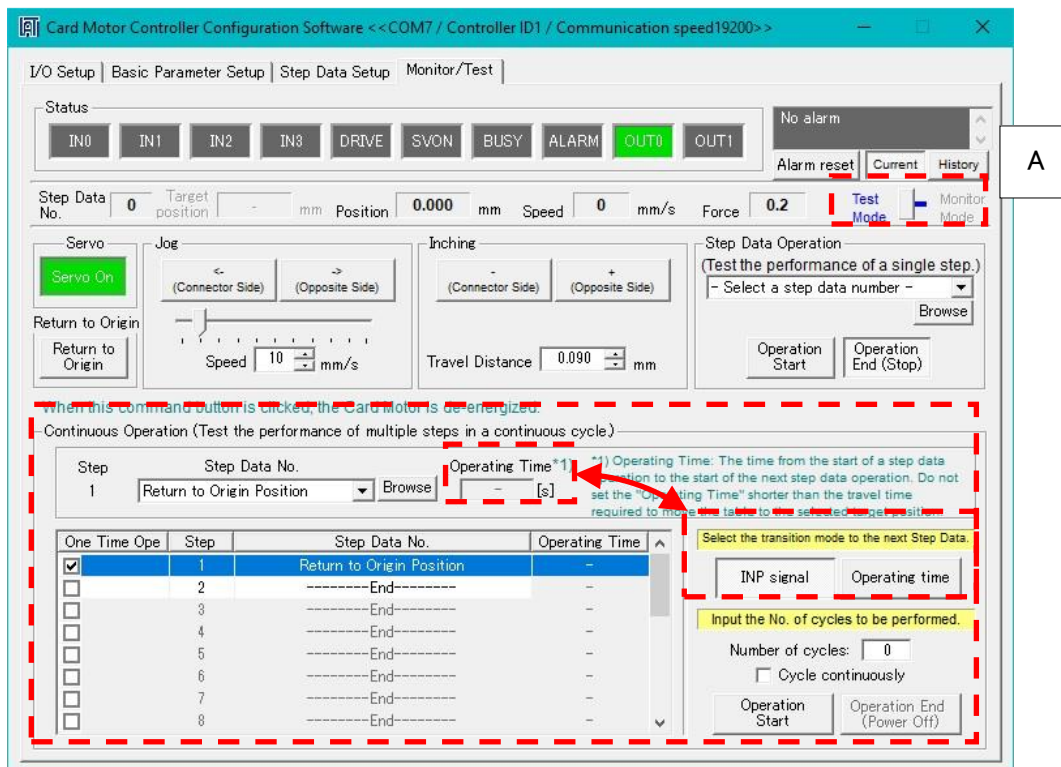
Card Motor Controller Configuration Software <<COM7 / Controller ID1 / Communication speed19200>>

I/O Setup | Basic Parameter Setup | Step Data Setup | Monitor/Test

Status

IN0 IN1 IN2 IN3 DRIVE SVON BUSY ALARM OUT0 OUT1

No alarm

Alarm reset | Current | History

A

Step Data No. 0 Target position - mm Position 0.000 mm Speed 0 mm/s Force 0.2

Test Mode Monitor Mode

Servo
Servo On

Return to Origin
Return to Origin

Jog
<- (Connector Side) -> (Opposite Side)
Speed 10 mm/s

Inching
- (Connector Side) + (Opposite Side)
Travel Distance 0.090 mm

Step Data Operation
(Test the performance of a single step.)
- Select a step data number -
Browse
Operation Start | Operation End (Stop)

When this command button is clicked, the Card Motor is de-energized.

Continuous Operation (Test the performance of multiple steps in a continuous cycle)

Step 1 Step Data No. Return to Origin Position Browse Operating Time*1) - [s]

*1) Operating Time: The time from the start of a step data operation to the start of the next step data operation. Do not set the "Operating Time" shorter than the travel time required to move the table to the selected target position.

| One Time Ope | Step | Step Data No. | Operating Time |
|---|---|---|---|
| ☑ | 1 | Return to Origin Position | - |
| ☐ | 2 | ---------End--------- | - |
| ☐ | 3 | ---------End--------- | - |
| ☐ | 4 | ---------End--------- | - |
| ☐ | 5 | ---------End--------- | - |
| ☐ | 6 | ---------End--------- | - |
| ☐ | 7 | ---------End--------- | - |
| ☐ | 8 | ---------End--------- | - |

Select the transition mode to the next Step Data.
INP signal | Operating time

Input the No. of cycles to be performed.
Number of cycles: 0
Cycle continuously
Operation Start | Operation End (Power Off)